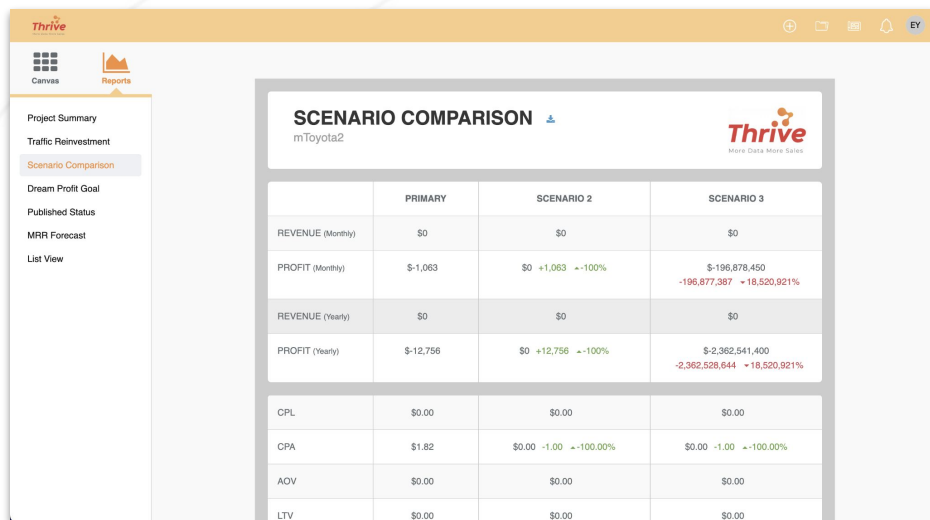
Thrive

EY

Canvas

Reports

Project Summary

Traffic Reinvestment

Scenario Comparison

Dream Profit Goal

Published Status

MRR Forecast

List View

SCENARIO COMPARISON

mToyota2

Thrive
More Data More Sales

| | PRIMARY | SCENARIO 2 | SCENARIO 3 |
|---|---|---|---|
| REVENUE (Monthly) | $0 | $0 | $0 |
| PROFIT (Monthly) | $-1,063 | $0 +1,063 ▲-100% | $-196,878,450 -196,877,387 ▼18,520,921% |
| REVENUE (Yearly) | $0 | $0 | $0 |
| PROFIT (Yearly) | $-12,756 | $0 +12,756 ▲-100% | $-2,362,541,400 -2,362,528,644 ▼18,520,921% |

| | | | |
|---|---|---|---|
| CPL | $0.00 | $0.00 | $0.00 |
| CPA | $1.82 | $0.00 -1.00 ▲-100.00% | $0.00 -1.00 ▲-100.00% |
| AOV | $0.00 | $0.00 | $0.00 |
| LTV | $0.00 | $0.00 | $0.00 |